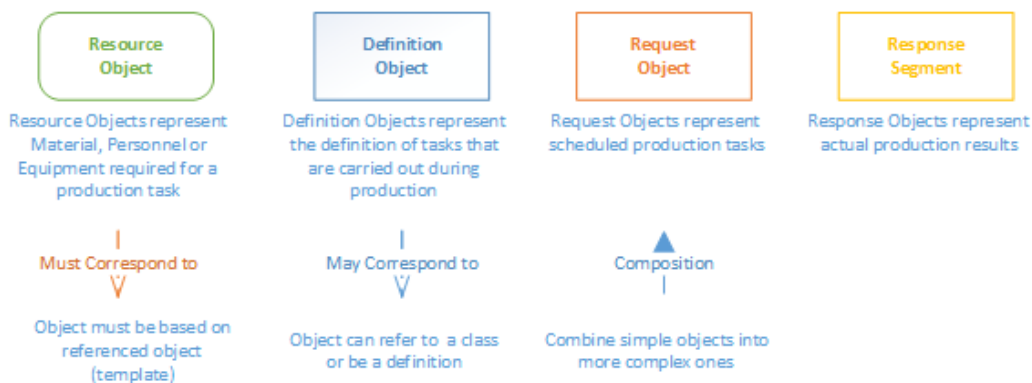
Resource Object

Resource Objects represent Material, Personnel or Equipment required for a production task

Definition Object

Definition Objects represent the definition of tasks that are carried out during production

Request Object

Request Objects represent scheduled production tasks

Response Segment

Response Objects represent actual production results

Must Correspond to

Object must be based on referenced object (template)

May Correspond to

Object can refer to a class or be a definition

Composition

Combine simple objects into more complex ones